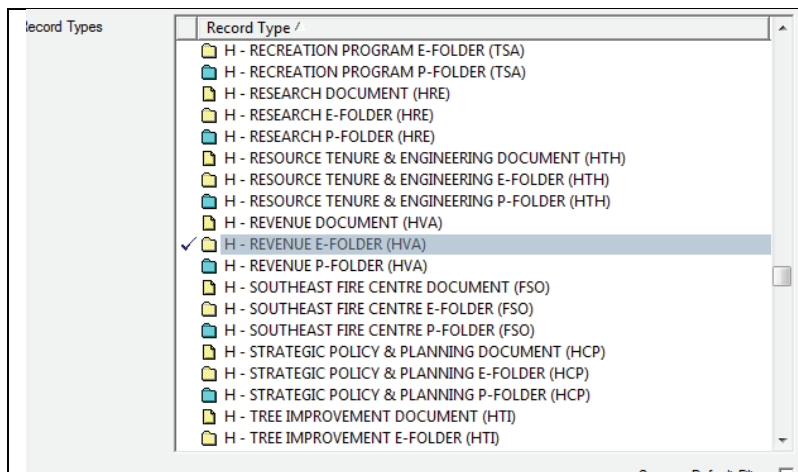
ecord Types

| Record Type |
|---|
| H - RECREATION PROGRAM E-FOLDER (TSA) |
| H - RECREATION PROGRAM P-FOLDER (TSA) |
| H - RESEARCH DOCUMENT (HRE) |
| H - RESEARCH E-FOLDER (HRE) |
| H - RESEARCH P-FOLDER (HRE) |
| H - RESOURCE TENURE & ENGINEERING DOCUMENT (HTH) |
| H - RESOURCE TENURE & ENGINEERING E-FOLDER (HTH) |
| H - RESOURCE TENURE & ENGINEERING P-FOLDER (HTH) |
| H - REVENUE DOCUMENT (HVA) |
| ✓ H - REVENUE E-FOLDER (HVA) |
| H - REVENUE P-FOLDER (HVA) |
| H - SOUTHEAST FIRE CENTRE DOCUMENT (FSO) |
| H - SOUTHEAST FIRE CENTRE E-FOLDER (FSO) |
| H - SOUTHEAST FIRE CENTRE P-FOLDER (FSO) |
| H - STRATEGIC POLICY & PLANNING DOCUMENT (HCP) |
| H - STRATEGIC POLICY & PLANNING E-FOLDER (HCP) |
| H - STRATEGIC POLICY & PLANNING P-FOLDER (HCP) |
| H - TREE IMPROVEMENT DOCUMENT (HTI) |
| H - TREE IMPROVEMENT E-FOLDER (HTI) |

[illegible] Default Filter